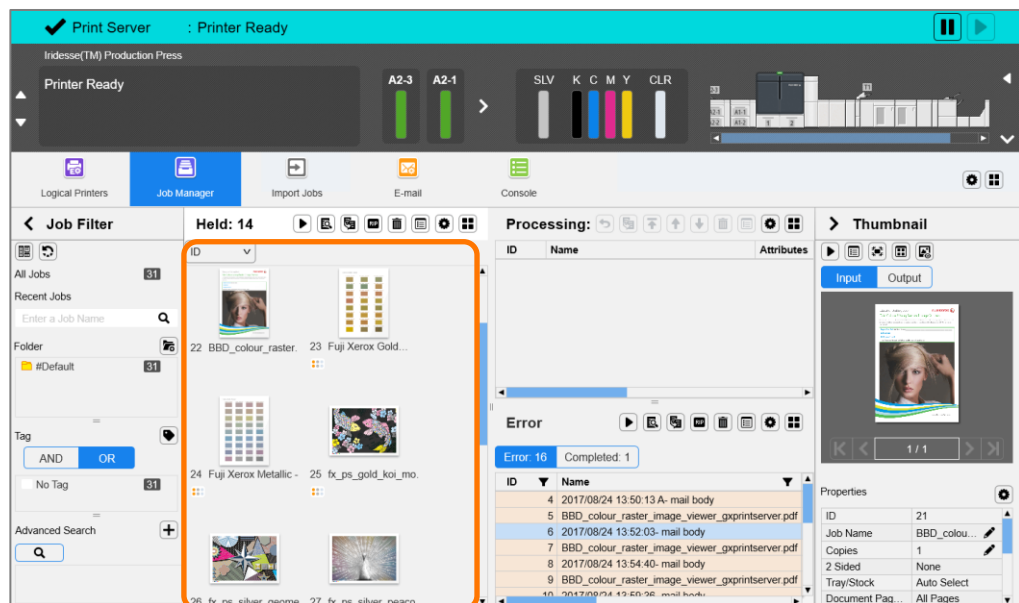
Print Server : Printer Ready

Iridesse(TM) Production Press

Printer Ready

A2-3 A2-1

SLV K C M Y CLR

Logical Printers
Job Manager
Import Jobs
E-mail
Console

Job Filter

All Jobs 31
Recent Jobs
Enter a Job Name
Folder
#Default 31
Tag
AND OR
No Tag 31
Advanced Search

Held: 14

ID

22 BBD_colour_raster.
23 Fuji Xerox Gold...
24 Fuji Xerox Metallic -
25 fx_ps_gold_koi_mo.
26 fx_ps_silver_geome
27 fx_ps_silver_peaco

Processing:

| ID | Name | Attributes |
|---|---|---|

Error

Error: 16 Completed: 1

| ID | Name |
|---|---|
| 4 | 2017/08/24 13:50:13 A- mail body |
| 5 | BBD_colour_raster_image_viewer_gxprintserver.pdf |
| 6 | 2017/08/24 13:52:03- mail body |
| 7 | BBD_colour_raster_image_viewer_gxprintserver.pdf |
| 8 | 2017/08/24 13:54:40- mail body |
| 9 | BBD_colour_raster_image_viewer_gxprintserver.pdf |
| 10 | 2017/08/24 13:59:26 mail body |

Thumbnail

Input Output

1 / 1

Properties

| ID | 21 |
|---|---|
| Job Name | BBD_colou... |
| Copies | 1 |
| 2 Sided | None |
| Tray/Stock | Auto Select |
| Document Pag... | All Pages |